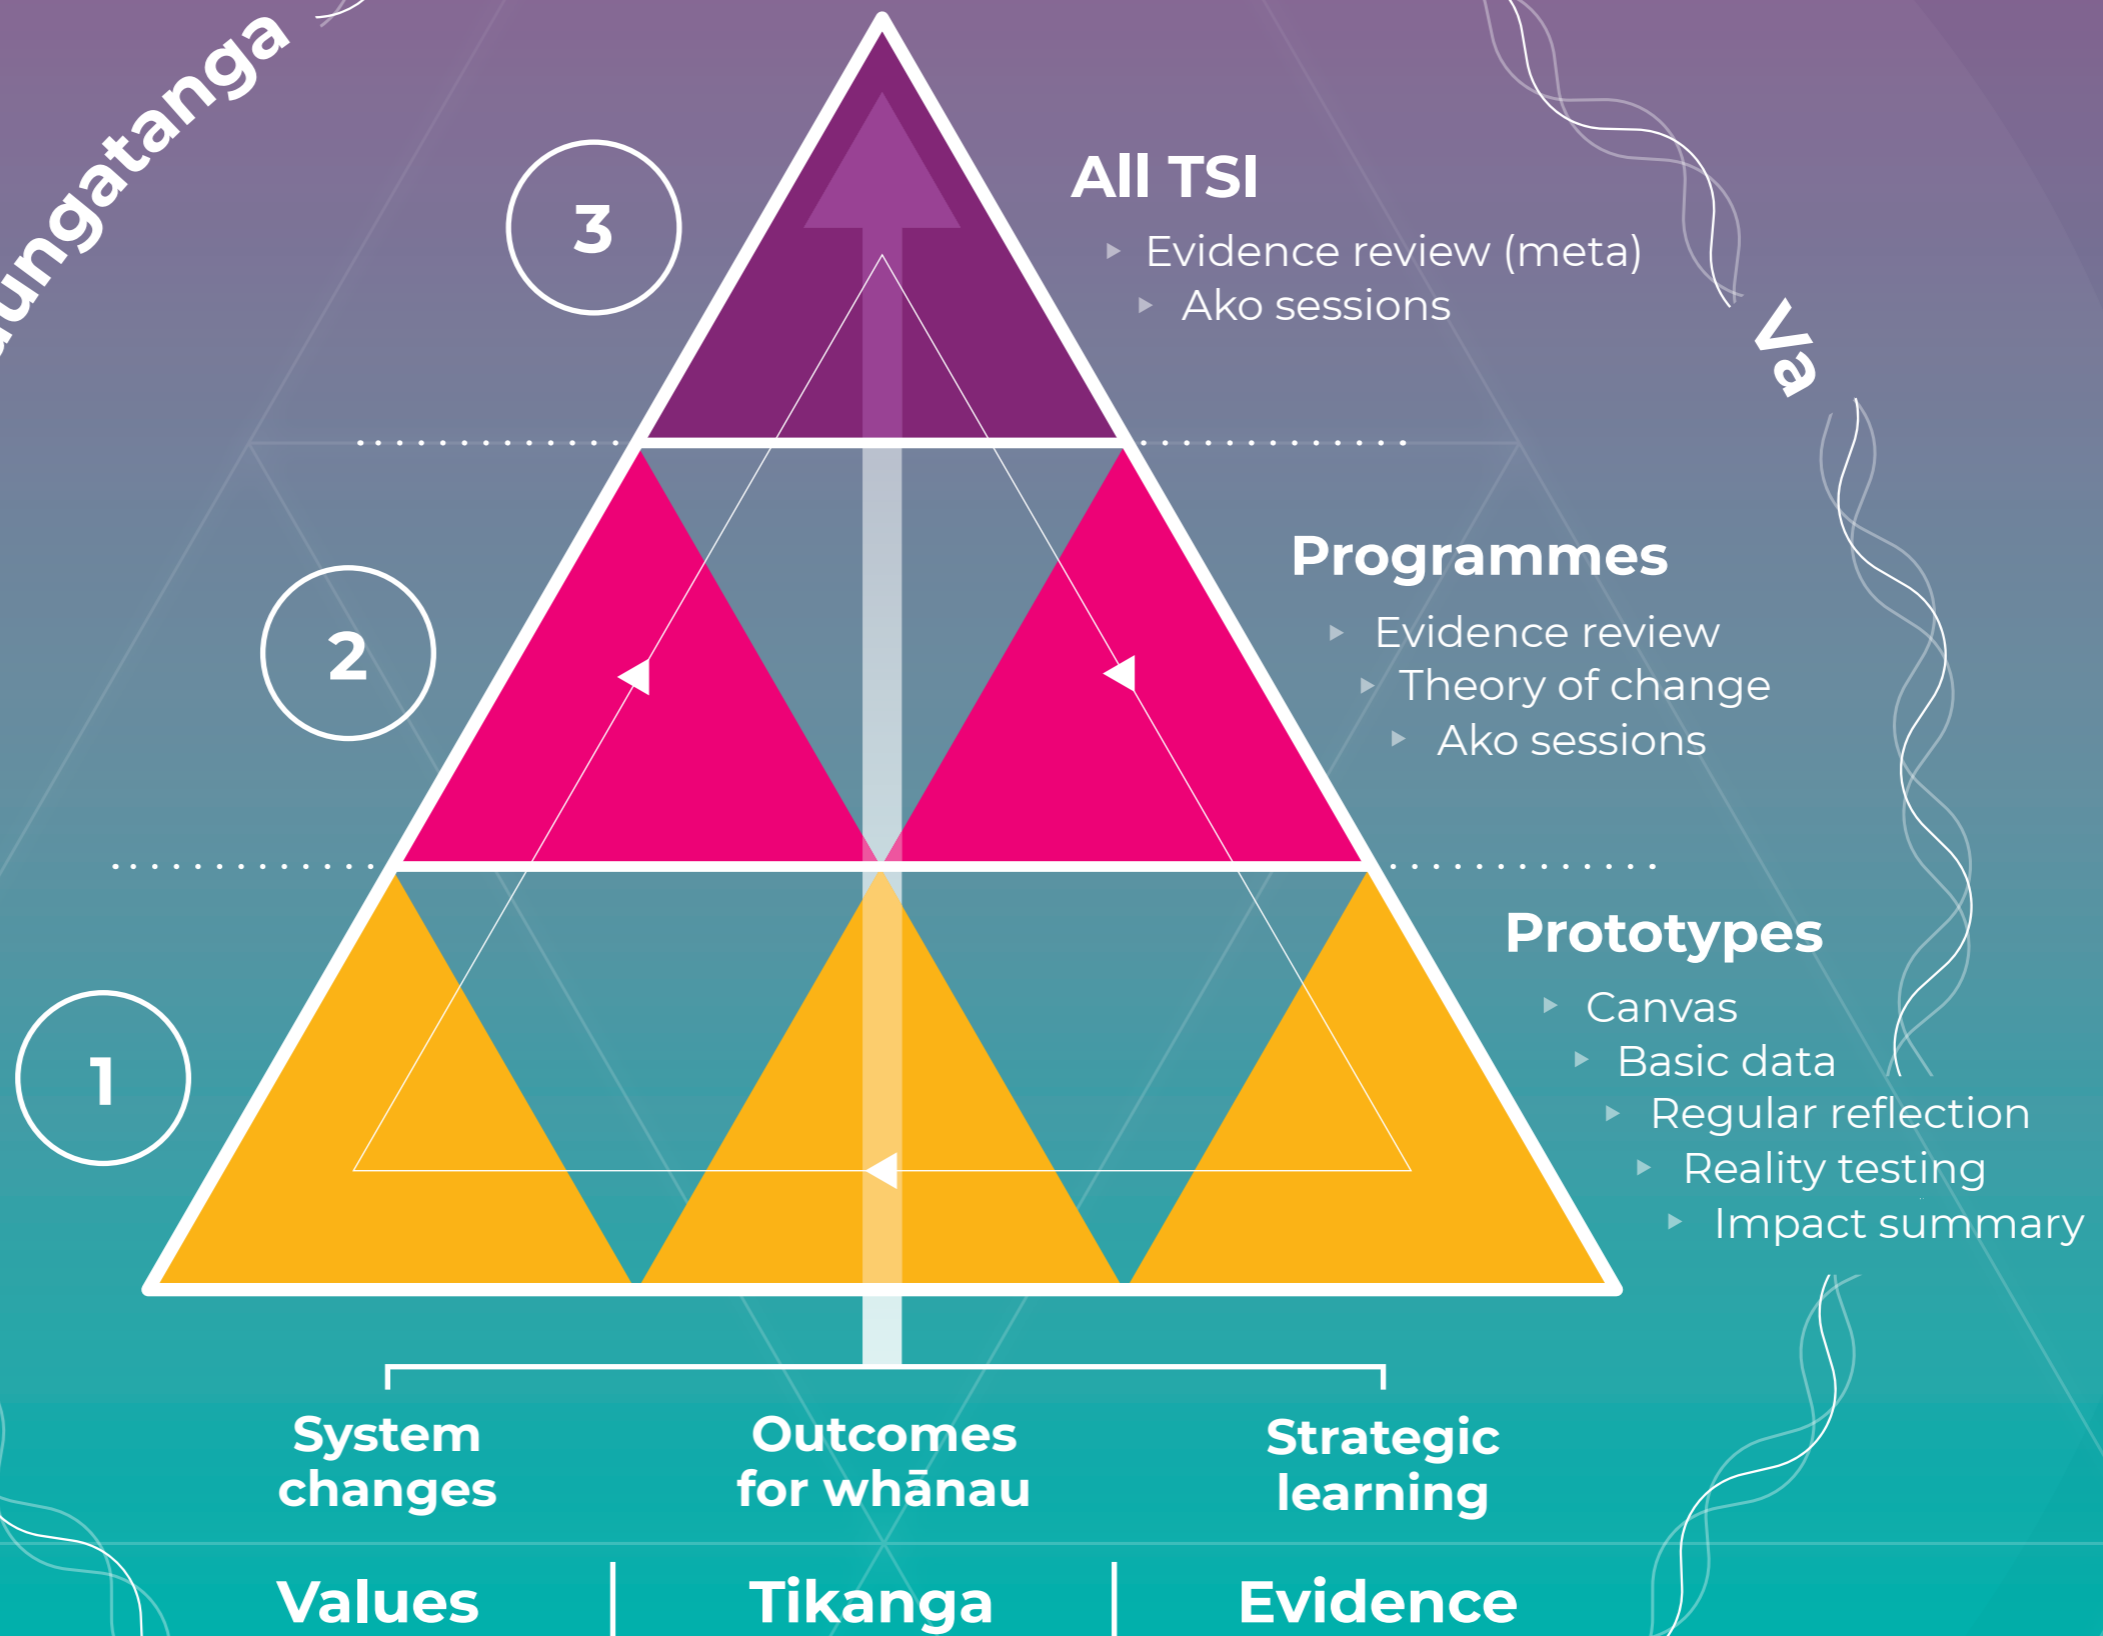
ungatanga

Va

3

All TSI

Evidence review (meta)

Ako sessions

2

Programmes

Evidence review

Theory of change

Ako sessions

1

Prototypes

Canvas

Basic data

Regular reflection

Reality testing

Impact summary

System changes

Outcomes for whānau

Strategic learning

Values | Tikanga | Evidence